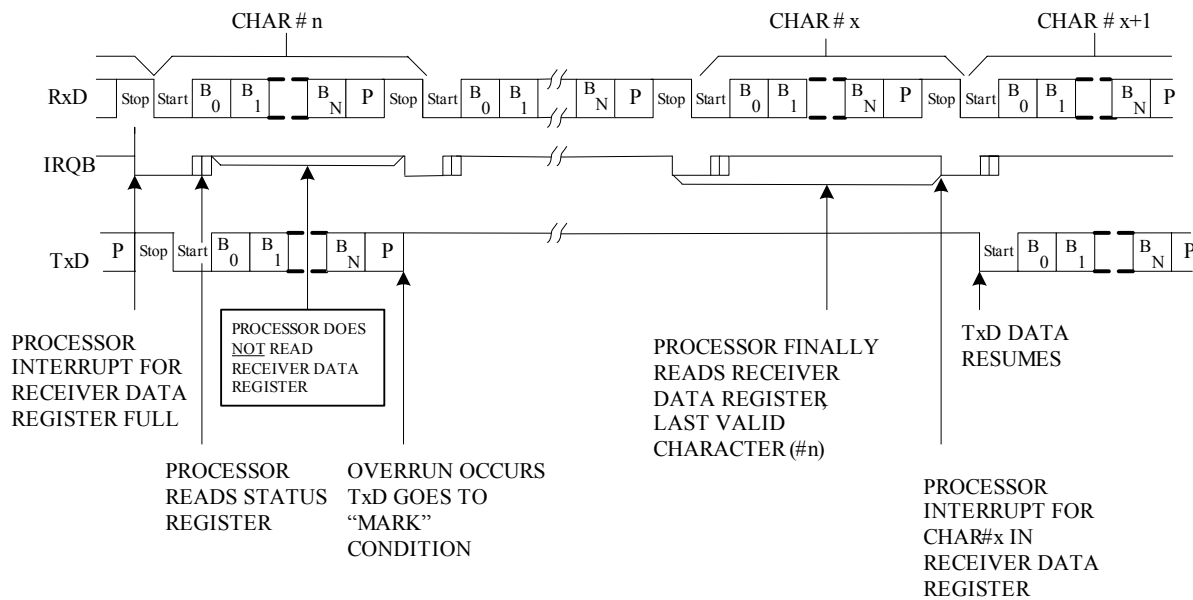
CHAR # n

CHAR # x

CHAR # x+1

RxD

Stop Start $B_0$ $B_1$ $B_N$ P Stop Start $B_0$ $B_1$ $B_N$ P Stop Start $B_0$ $B_1$ $B_N$ P Stop Start $B_0$ $B_1$ $B_N$ P

IRQB

TxD

P Stop Start $B_0$ $B_1$ $B_N$ P

Start $B_0$ $B_1$ $B_N$ P

PROCESSOR INTERRUPT FOR RECEIVER DATA REGISTER FULL

PROCESSOR DOES NOT READ RECEIVER DATA REGISTER

PROCESSOR READS STATUS REGISTER

OVERRUN OCCURS TxD GOES TO "MARK" CONDITION

PROCESSOR FINALLY READS RECEIVER DATA REGISTER, LAST VALID CHARACTER (#n)

TxD DATA RESUMES

PROCESSOR INTERRUPT FOR CHAR#x IN RECEIVER DATA REGISTER